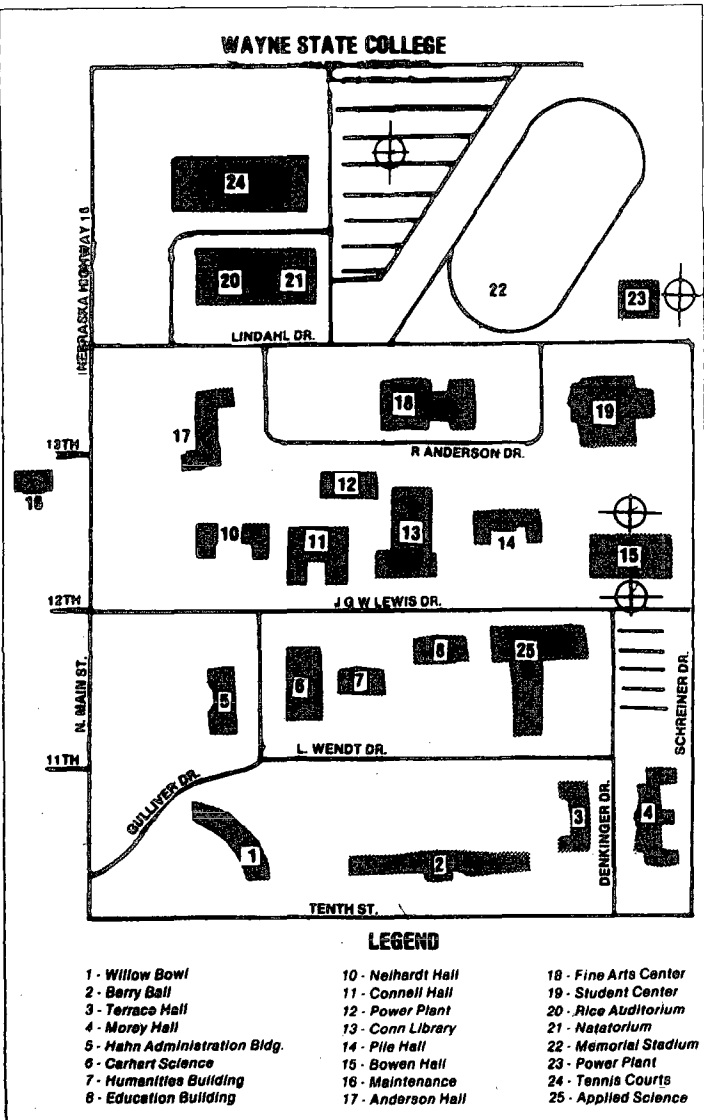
WAYNE STATE COLLEGE

24

NEBRASKA HIGHWAY 15

20 21

22

23

LINDAHL DR.

18

19

17

13TH

R ANDERSON DR.

16

12

10

11

13

14

15

12TH

J G W LEWIS DR.

N. MAIN ST.

8

25

5

6

7

SCHREINER DR.

11TH

L. WENDT DR.

GULLIVER DR.

3

4

DENKINGER DR.

1

2

TENTH ST.

LEGEND

1 - Willow Bowl
2 - Berry Hall
3 - Terrace Hall
4 - Morey Hall
5 - Hahn Administration Bldg.
6 - Carhart Science
7 - Humanities Building
8 - Education Building

10 - Neihardt Hall
11 - Connell Hall
12 - Power Plant
13 - Conn Library
14 - Pile Hall
15 - Bowen Hall
16 - Maintenance
17 - Anderson Hall

18 - Fine Arts Center
19 - Student Center
20 - Rice Auditorium
21 - Natatorium
22 - Memorial Stadium
23 - Power Plant
24 - Tennis Courts
25 - Applied Science